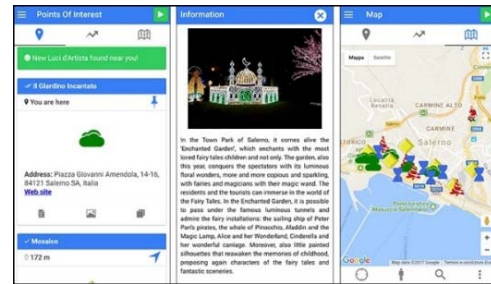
Points Of Interest

New Luci d'Artista found near you!

Il Giardino Incantato

You are here

Address: Piazza Giovanni Amendola, 14-16, 84121 Salerno SA, Italia

Web site

Mosaico

172 m

Information

In the Town Park of Salerno, it comes alive the 'Enchanted Garden', which enchants with the most loved fairy tales children and not only. The garden, also this year, conquers the spectators with its luminous floral wonders, more and more copious and sparkling, with fairies and magicians with their magic wand. The residents and the tourists can immerse in the world of the Fairy Tales. In the Enchanted Garden, it is possible to pass under the famous luminous tunnels and admire the fairy installations: the sailing ship of Peter Pan's pirates, the whale of Pinocchio, Aladdin and the Magic Lamp, Alice and her Wonderland, Cinderella and her wonderful carriage. Moreover, also little painted silhouettes that reawaken the memories of childhood, proposing again characters of the fairy tales and fantastic sceneries.

Map

Mappa Satellite

CARMINE ALTO

CARMINE

Salerno

Google

Map data ©2017 Google